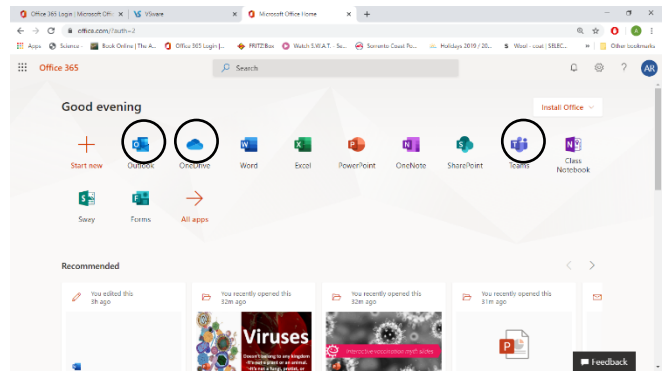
Office 365 Login | Microsoft Off × VSware × Microsoft Office Home × +

office.com/?auth=2

Apps Science Book Online | The A... Office 365 Login |... FRITZ!Box Watch S.W.A.T. - Se... Sorrento Coast Po... Holidays 2019 / 20... Wool - cost | SELEC... » Other bookmarks

Office 365

Search

AR

Good evening

Install Office

Start new

Outlook

OneDrive

Word

Excel

PowerPoint

OneNote

SharePoint

Teams

Class Notebook

Sway

Forms

All apps

Recommended

You edited this 3h ago

You recently opened this 32m ago

Viruses

You recently opened this 32m ago

You recently opened this 31m ago

Feedback